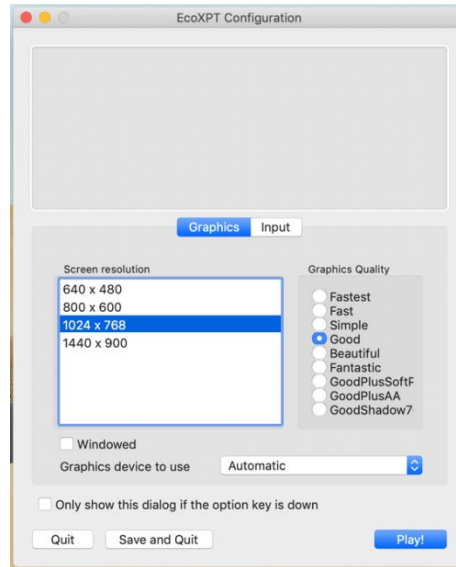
EcoXPT Configuration

Graphics Input

Screen resolution
640 x 480
800 x 600
1024 x 768
1440 x 900

Graphics Quality
Fastest
Fast
Simple
Good
Beautiful
Fantastic
GoodPlusSoftF
GoodPlusAA
GoodShadow7

Windowed

Graphics device to use Automatic

Only show this dialog if the option key is down

Quit Save and Quit Play!